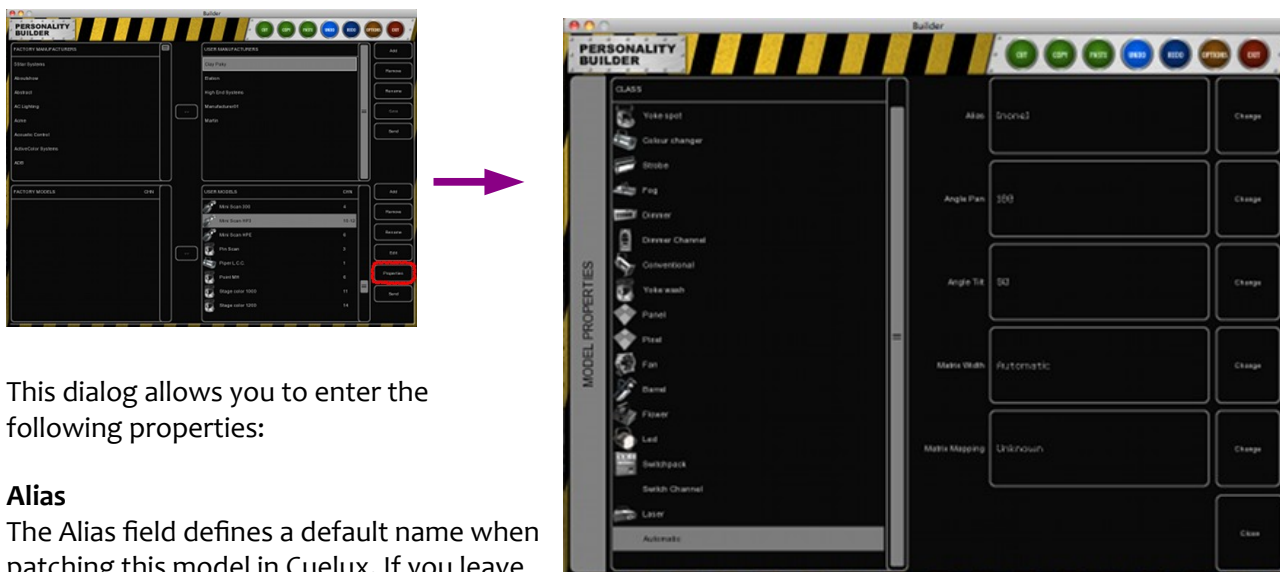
Builder

PERSONALITY BUILDER

CUT COPY PASTE UNDO REDO OPTIONS EXIT

FACTORY MANUFACTURERS

Elite Systems
Abstract
Abstract
AC Lighting
Acme
Acoustic Control
ActionColor Systems
ADB

USER MANUFACTURERS

Clay Paky
Elation
High End Systems
Manufacturer01
Martin

Add
Remove
Rename
Clone
Send

FACTORY MODELS CHN

USER MODELS CHN

Mini Scan 300 4
Mini Scan HPE 14
Mini Scan HPE 6
Pin Scan 2
Piper L.C.C. 1
Pixel MR 6
Stage color 1000 11
Stage color 1200 14

Add
Remove
Rename
Edit
Properties
Send

This dialog allows you to enter the following properties:

**Alias**
The Alias field defines a default name when patching this model in Cuelux. If you leave

Builder

PERSONALITY BUILDER

CUT COPY PASTE UNDO REDO OPTIONS EXIT

MODEL PROPERTIES

CLASS

Yoke spot
Colour changer
Strobe
Fog
Dimmer
Dimmer Channel
Conventional
Yoke wash
Panel
Pixel
Fan
Barrel
Flower
Led
Switchpack
Switch Channel
Laser
Automatic

Alias [none]
Change

Angle Pan 180
Change

Angle Tilt 90
Change

Matrix Width Automatic
Change

Matrix Mapping Unknown
Change

Close